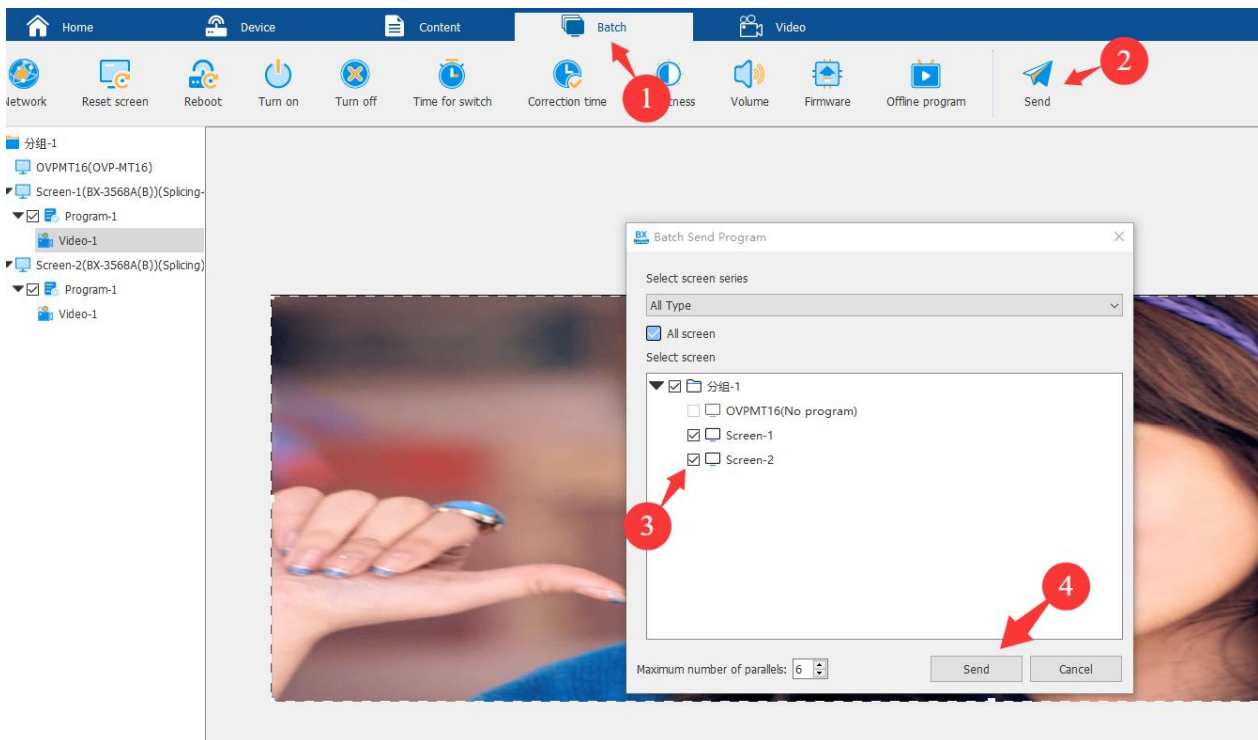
Home Device Content Batch Video

letwork Reset screen Reboot Turn on Turn off Time for switch Correction time 1 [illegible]tness Volume Firmware Offline program Send 2

分组-1
OVPMT16(OVP-MT16)
Screen-1(BX-3568A(B))(Splicing-
Program-1
Video-1
Screen-2(BX-3568A(B))(Splicing)
Program-1
Video-1

BX Batch Send Program

Select screen series
All Type
All screen
Select screen
分组-1
OVPMT16(No program)
Screen-1
Screen-2

3

4

Maximum number of parallels: 6

Send Cancel